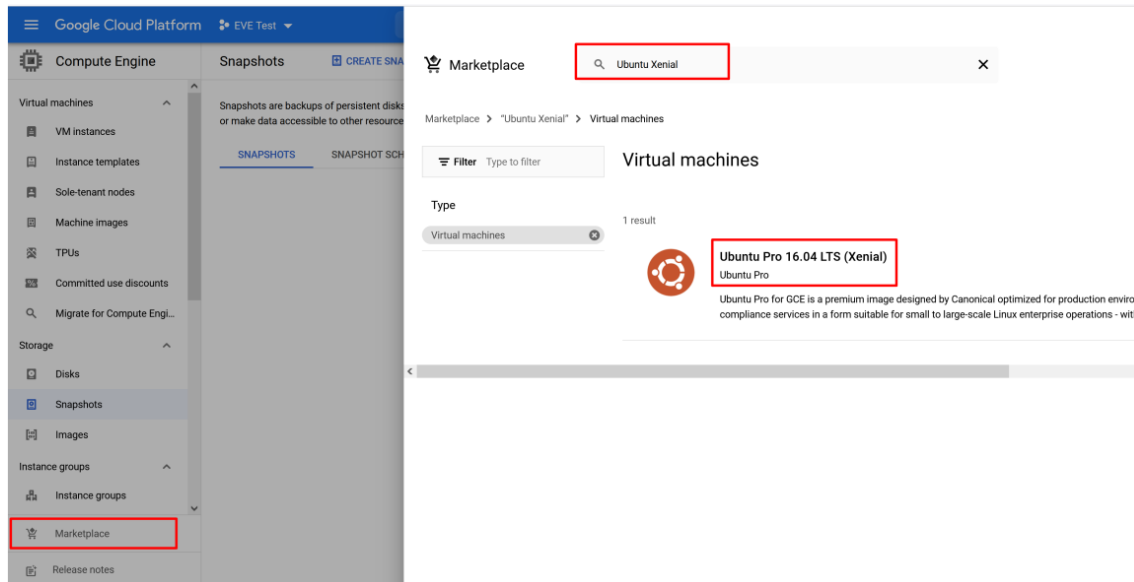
Google Cloud Platform EVE Test

Compute Engine

Virtual machines

VM instances

Instance templates

Sole-tenant nodes

Machine images

TPUs

Committed use discounts

Migrate for Compute Engi...

Storage

Disks

Snapshots

Images

Instance groups

Instance groups

Marketplace

Release notes

Snapshots CREATE SNA

Snapshots are backups of persistent disks or make data accessible to other resource

SNAPSHOTS SNAPSHOT SCH

Marketplace

Ubuntu Xenial

Marketplace > "Ubuntu Xenial" > Virtual machines

Filter Type to filter

Type

Virtual machines

Virtual machines

1 result

Ubuntu Pro 16.04 LTS (Xenial)

Ubuntu Pro

Ubuntu Pro for GCE is a premium image designed by Canonical optimized for production enviro compliance services in a form suitable for small to large-scale Linux enterprise operations - wit